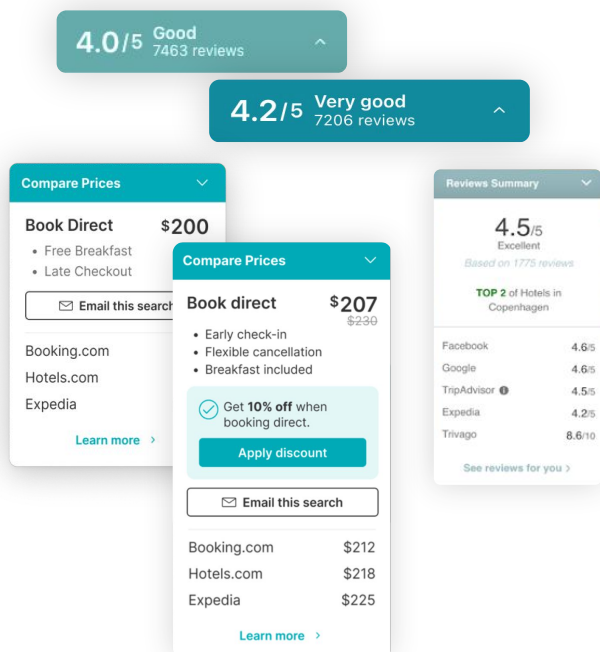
4.0/5 Good
7463 reviews

4.2/5 Very good
7206 reviews

Compare Prices

Book Direct $200

• Free Breakfast
• Late Checkout

Email this search

Booking.com
Hotels.com
Expedia

Learn more ›

Compare Prices

Book direct $207 $230

• Early check-in
• Flexible cancellation
• Breakfast included

Get **10% off** when booking direct.

Apply discount

Email this search

| Booking.com | $212 |
|---|---|
| Hotels.com | $218 |
| Expedia | $225 |

Learn more ›

Reviews Summary

4.5/5
Excellent
Based on 1775 reviews

TOP 2 of Hotels in Copenhagen

| Facebook | 4.6/5 |
|---|---|
| Google | 4.6/5 |
| TripAdvisor | 4.5/5 |
| Expedia | 4.2/5 |
| Trivago | 8.6/10 |

See reviews for you ›